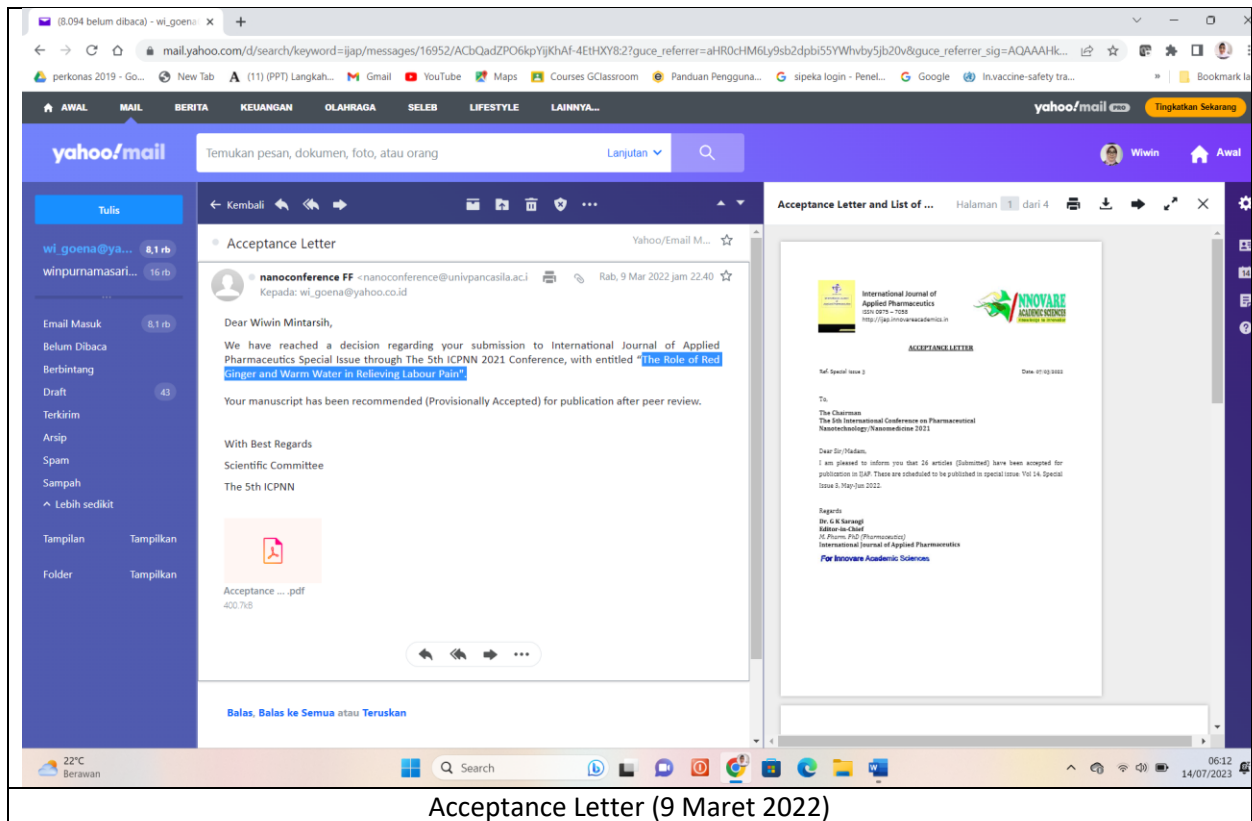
(8.094 belum dibaca) - wi_goena ×

mail.yahoo.com/d/search/keyword=ijap/messages/16952/ACbQadZPO6kpYijKhAf-4EtHXY8:2?guce_referrer=aHR0cHM6Ly9sb2dpbi55YWhvby5jb20v&guce_referrer_sig=AQAAAHk...

perkonas 2019 - Go... New Tab (11) (PPT) Langkah... Gmail YouTube Maps Courses GClassroom Panduan Pengguna... sipeka login - Penel... Google In.vaccine-safety tra... Bookmark la

AWAL MAIL BERITA KEUANGAN OLAHRAGA SELEB LIFESTYLE LAINNYA... yahoo!mail PRO Tingkatkan Sekarang

yahoo!mail Temukan pesan, dokumen, foto, atau orang Lanjutan Wiwin Awal

Tulis

wi_goena@ya... 8,1 rb
winpurnamasari... 16 rb

Email Masuk 8,1 rb
Belum Dibaca
Berbintang
Draft 43
Terkirim
Arsip
Spam
Sampah
^ Lebih sedikit

Tampilan Tampilkan

Folder Tampilkan

← Kembali

Acceptance Letter Yahoo/Email M...

nanoconference FF <nanoconference@univpancasila.ac.i Rab, 9 Mar 2022 jam 22.40
Kepada: wi_goena@yahoo.co.id

Dear Wiwin Mintarsih,

We have reached a decision regarding your submission to International Journal of Applied Pharmaceutics Special Issue through The 5th ICPNN 2021 Conference, with entitled "The Role of Red Ginger and Warm Water in Relieving Labour Pain".

Your manuscript has been recommended (Provisionally Accepted) for publication after peer review.

With Best Regards
Scientific Committee
The 5th ICPNN

Acceptance ... .pdf
400.7kB

Balas, Balas ke Semua atau Teruskan

Acceptance Letter and List of ... Halaman 1 dari 4

International Journal of Applied Pharmaceutics
ISSN 0975 – 7058
http://ijap.innovareacademics.in

INNOVARE ACADEMIC SCIENCES

ACCEPTANCE LETTER

Ref: Special issue 3 Date: 07/03/2022

To,
The Chairman
The 5th International Conference on Pharmaceutical Nanotechnology/Nanomedicine 2021

Dear Sir/Madam,
I am pleased to inform you that 26 articles [Submitted] have been accepted for publication in IJAP. These are scheduled to be published in special issue: Vol 14, Special Issue 3, May-Jun 2022.

Regards
Dr. G K Sarangi
Editor-in-Chief
M. Pharm. PhD (Pharmaceutics)
International Journal of Applied Pharmaceutics
For Innovare Academic Sciences

22°C Berawan Search 06:12 14/07/2023

Acceptance Letter (9 Maret 2022)